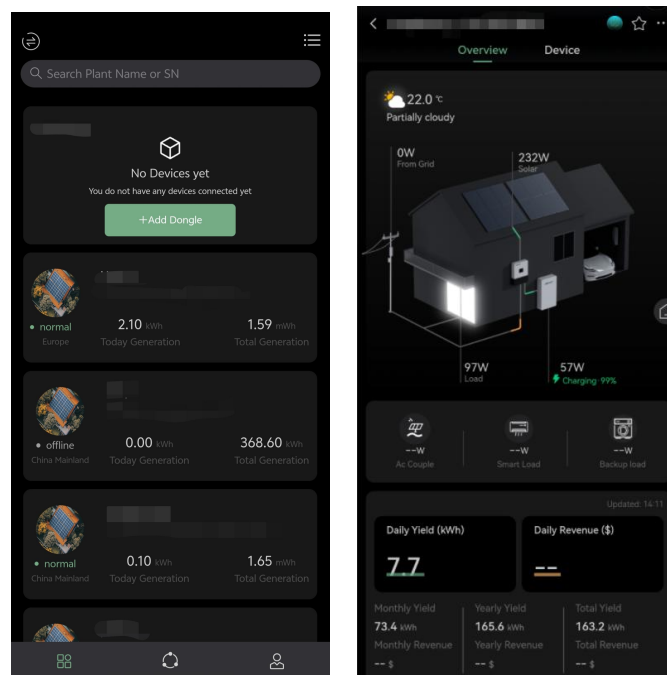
Search Plant Name or SN

No Devices yet
You do not have any devices connected yet
+Add Dongle

normal
Europe
2.10 kWh
Today Generation
1.59 mWh
Total Generation

offline
China Mainland
0.00 kWh
Today Generation
368.60 kWh
Total Generation

normal
China Mainland
0.10 kWh
Today Generation
1.65 mWh
Total Generation

Overview
Device

22.0 ℃
Partially cloudy

0W
From Grid
232W
Solar
97W
Load
57W
Charging: 99%

--W
Ac Couple
--W
Smart Load
--W
Backup load

Updated: 14:11
Daily Yield (kWh)
7.7
Daily Revenue ($)
--

Monthly Yield
73.4 kWh
Monthly Revenue
-- $
Yearly Yield
165.6 kWh
Yearly Revenue
-- $
Total Yield
163.2 kWh
Total Revenue
-- $